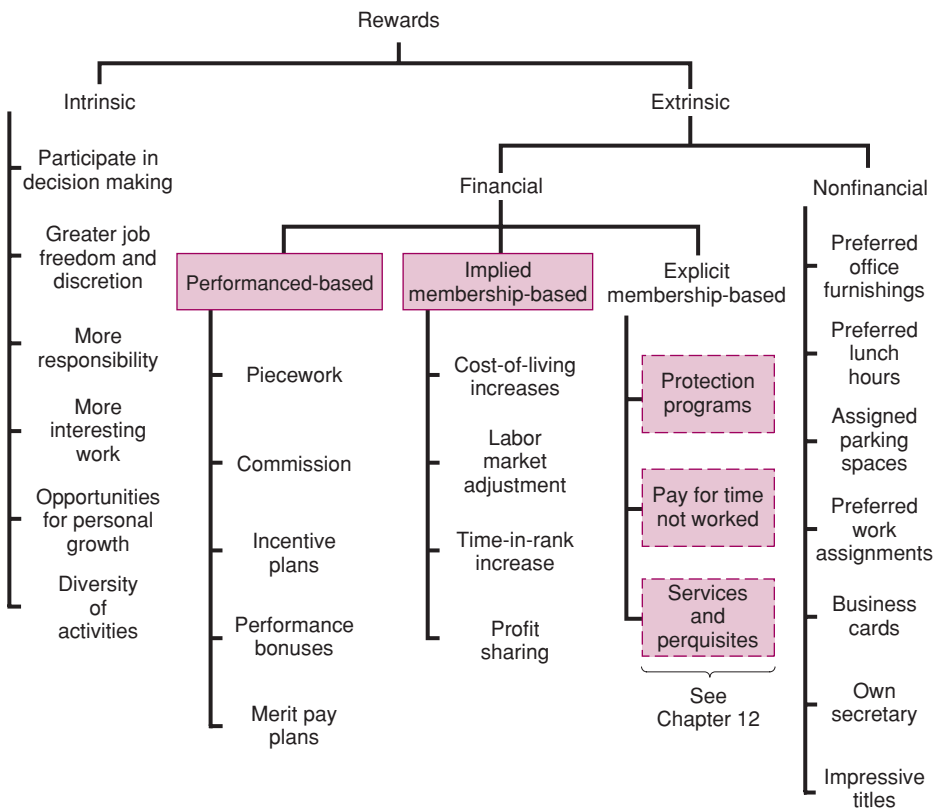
Rewards

Intrinsic

Participate in decision making

Greater job freedom and discretion

More responsibility

More interesting work

Opportunities for personal growth

Diversity of activities

Extrinsic

Financial

Performanced-based

Piecework

Commission

Incentive plans

Performance bonuses

Merit pay plans

Implied membership-based

Cost-of-living increases

Labor market adjustment

Time-in-rank increase

Profit sharing

Explicit membership-based

Protection programs

Pay for time not worked

Services and perquisites

See Chapter 12

Nonfinancial

Preferred office furnishings

Preferred lunch hours

Assigned parking spaces

Preferred work assignments

Business cards

Own secretary

Impressive titles